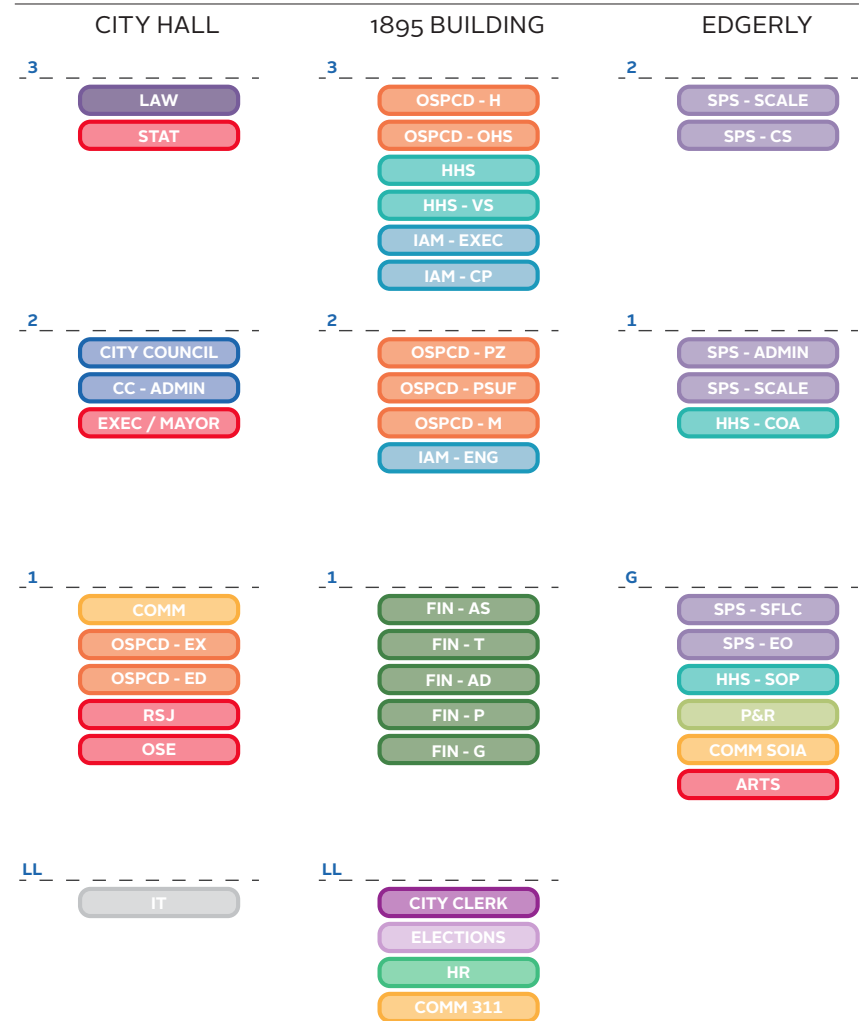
CITY HALL

3

LAW

STAT

2

CITY COUNCIL

CC - ADMIN

EXEC / MAYOR

1

COMM

OSPCD - EX

OSPCD - ED

RSJ

OSE

LL

IT

1895 BUILDING

3

OSPCD - H

OSPCD - OHS

HHS

HHS - VS

IAM - EXEC

IAM - CP

2

OSPCD - PZ

OSPCD - PSUF

OSPCD - M

IAM - ENG

1

FIN - AS

FIN - T

FIN - AD

FIN - P

FIN - G

LL

CITY CLERK

ELECTIONS

HR

COMM 311

EDGERLY

2

SPS - SCALE

SPS - CS

1

SPS - ADMIN

SPS - SCALE

HHS - COA

G

SPS - SFLC

SPS - EO

HHS - SOP

P&R

COMM SOIA

ARTS